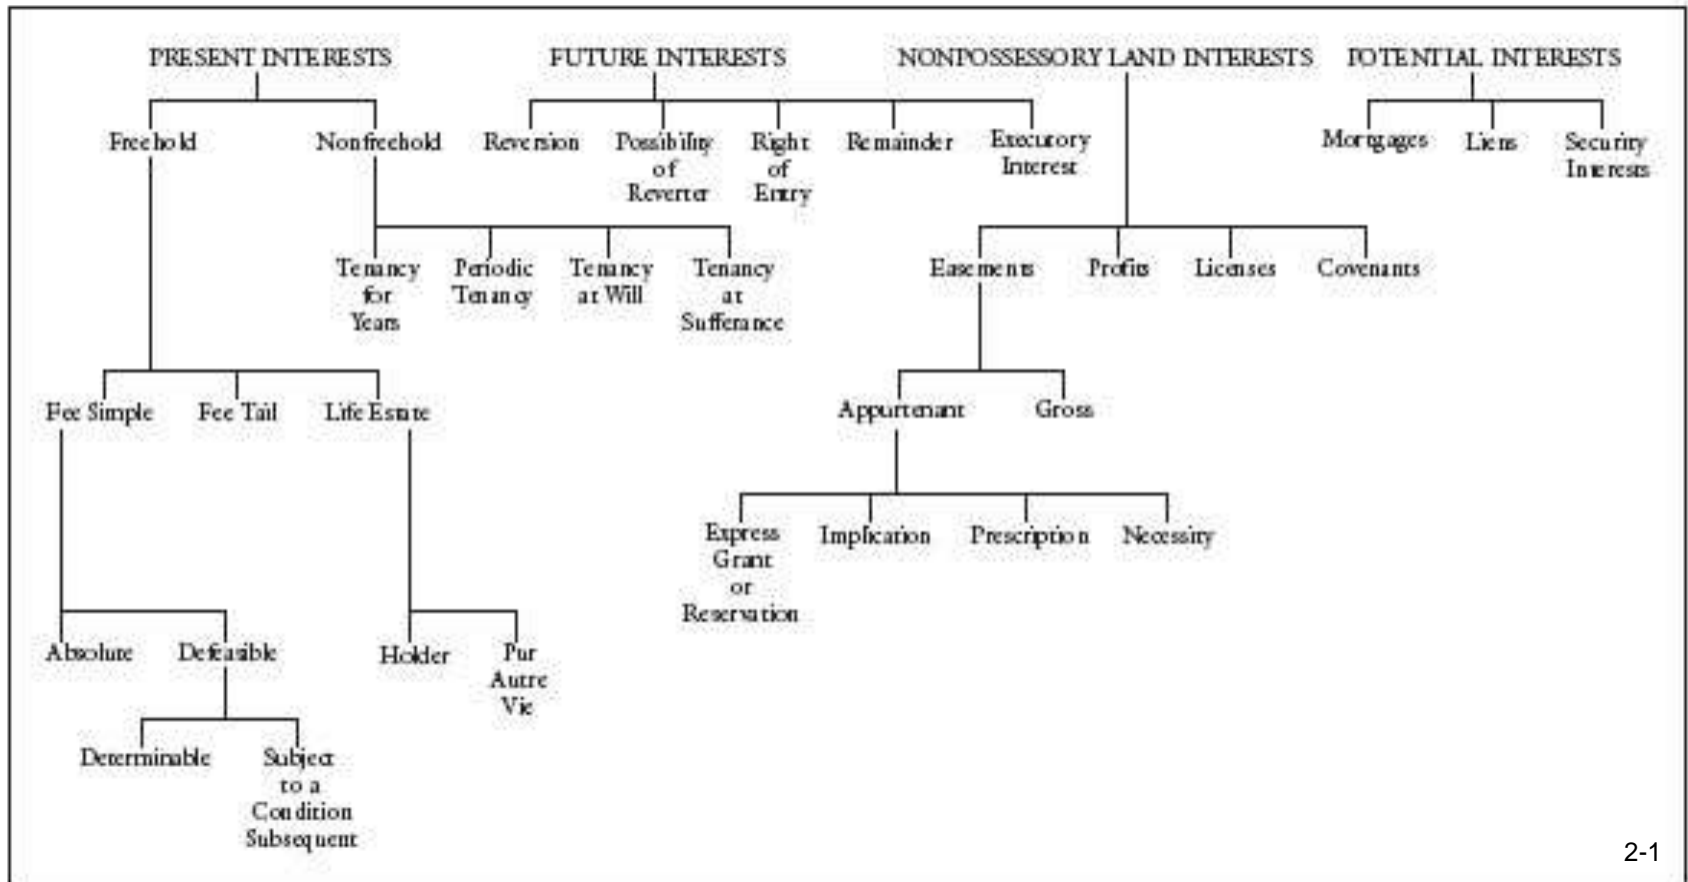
PRESENT INTERESTS

Freehold

Nonfreehold

Tenancy for Years

Periodic Tenancy

Tenancy at Will

Tenancy at Sufferance

Fee Simple

Fee Tail

Life Estate

Absolute

Defeasible

Determinable

Subject to a Condition Subsequent

Holder

Pur Autre Vie

FUTURE INTERESTS

Reversion

Possibility of Reverter

Right of Entry

Remainder

Executory Interest

NONPOSSESSORY LAND INTERESTS

Easements

Profits

Licenses

Covenants

Appurtenant

Gross

Express Grant or Reservation

Implication

Prescription

Necessity

POTENTIAL INTERESTS

Mortgages

Liens

Security Interests

2-1